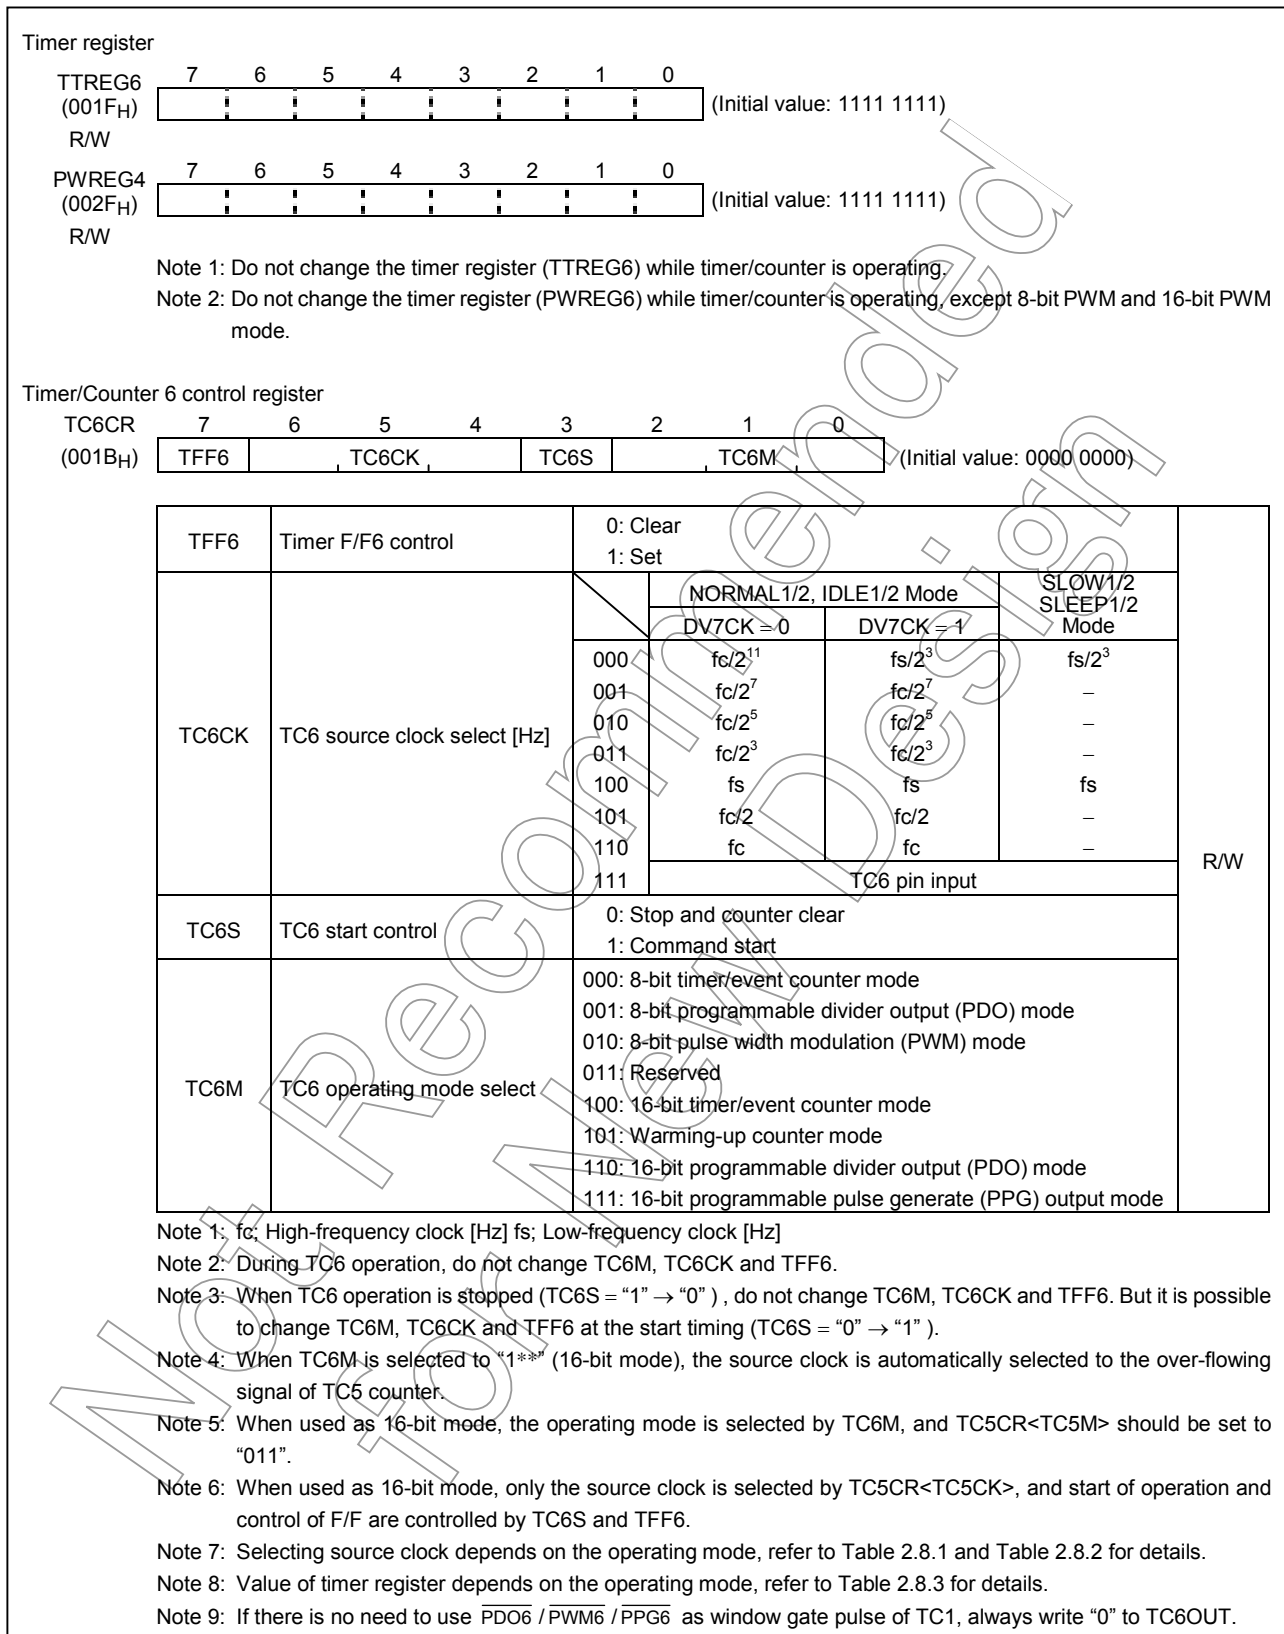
Timer register

TTREG6 (001F$_H$) R/W

| 7 | 6 | 5 | 4 | 3 | 2 | 1 | 0 |
|---|---|---|---|---|---|---|---|
| | | | | | | | |

(Initial value: 1111 1111)

PWREG4 (002F$_H$) R/W

| 7 | 6 | 5 | 4 | 3 | 2 | 1 | 0 |
|---|---|---|---|---|---|---|---|
| | | | | | | | |

(Initial value: 1111 1111)

Note 1: Do not change the timer register (TTREG6) while timer/counter is operating.
Note 2: Do not change the timer register (PWREG6) while timer/counter is operating, except 8-bit PWM and 16-bit PWM mode.

Timer/Counter 6 control register

TC6CR (001B$_H$)

| 7 | 6 | 5 | 4 | 3 | 2 | 1 | 0 |
|---|---|---|---|---|---|---|---|
| TFF6 | TC6CK | | | TC6S | TC6M | | |

(Initial value: 0000 0000)

| | | | | | | |
|---|---|---|---|---|---|---|
| TFF6 | Timer F/F6 control | 0: Clear<br>1: Set | | | | R/W |
| TC6CK | TC6 source clock select [Hz] | | NORMAL1/2, IDLE1/2 Mode DV7CK = 0 | NORMAL1/2, IDLE1/2 Mode DV7CK = 1 | SLOW1/2 SLEEP1/2 Mode | |
| | | 000 | $fc/2^{11}$ | $fs/2^3$ | $fs/2^3$ | |
| | | 001 | $fc/2^7$ | $fc/2^7$ | – | |
| | | 010 | $fc/2^5$ | $fc/2^5$ | – | |
| | | 011 | $fc/2^3$ | $fc/2^3$ | – | |
| | | 100 | fs | fs | fs | |
| | | 101 | fc/2 | fc/2 | – | |
| | | 110 | fc | fc | – | |
| | | 111 | TC6 pin input | | | |
| TC6S | TC6 start control | 0: Stop and counter clear<br>1: Command start | | | | |
| TC6M | TC6 operating mode select | 000: 8-bit timer/event counter mode<br>001: 8-bit programmable divider output (PDO) mode<br>010: 8-bit pulse width modulation (PWM) mode<br>011: Reserved<br>100: 16-bit timer/event counter mode<br>101: Warming-up counter mode<br>110: 16-bit programmable divider output (PDO) mode<br>111: 16-bit programmable pulse generate (PPG) output mode | | | | |

Note 1: fc; High-frequency clock [Hz] fs; Low-frequency clock [Hz]
Note 2: During TC6 operation, do not change TC6M, TC6CK and TFF6.
Note 3: When TC6 operation is stopped (TC6S = “1” → “0” ) , do not change TC6M, TC6CK and TFF6. But it is possible to change TC6M, TC6CK and TFF6 at the start timing (TC6S = “0” → “1” ).
Note 4: When TC6M is selected to “1**” (16-bit mode), the source clock is automatically selected to the over-flowing signal of TC5 counter.
Note 5: When used as 16-bit mode, the operating mode is selected by TC6M, and TC5CR<TC5M> should be set to “011”.
Note 6: When used as 16-bit mode, only the source clock is selected by TC5CR<TC5CK>, and start of operation and control of F/F are controlled by TC6S and TFF6.
Note 7: Selecting source clock depends on the operating mode, refer to Table 2.8.1 and Table 2.8.2 for details.
Note 8: Value of timer register depends on the operating mode, refer to Table 2.8.3 for details.
Note 9: If there is no need to use $\overline{PDO6}$ / $\overline{PWM6}$ / $\overline{PPG6}$ as window gate pulse of TC1, always write “0” to TC6OUT.

Not Recommended for New Design